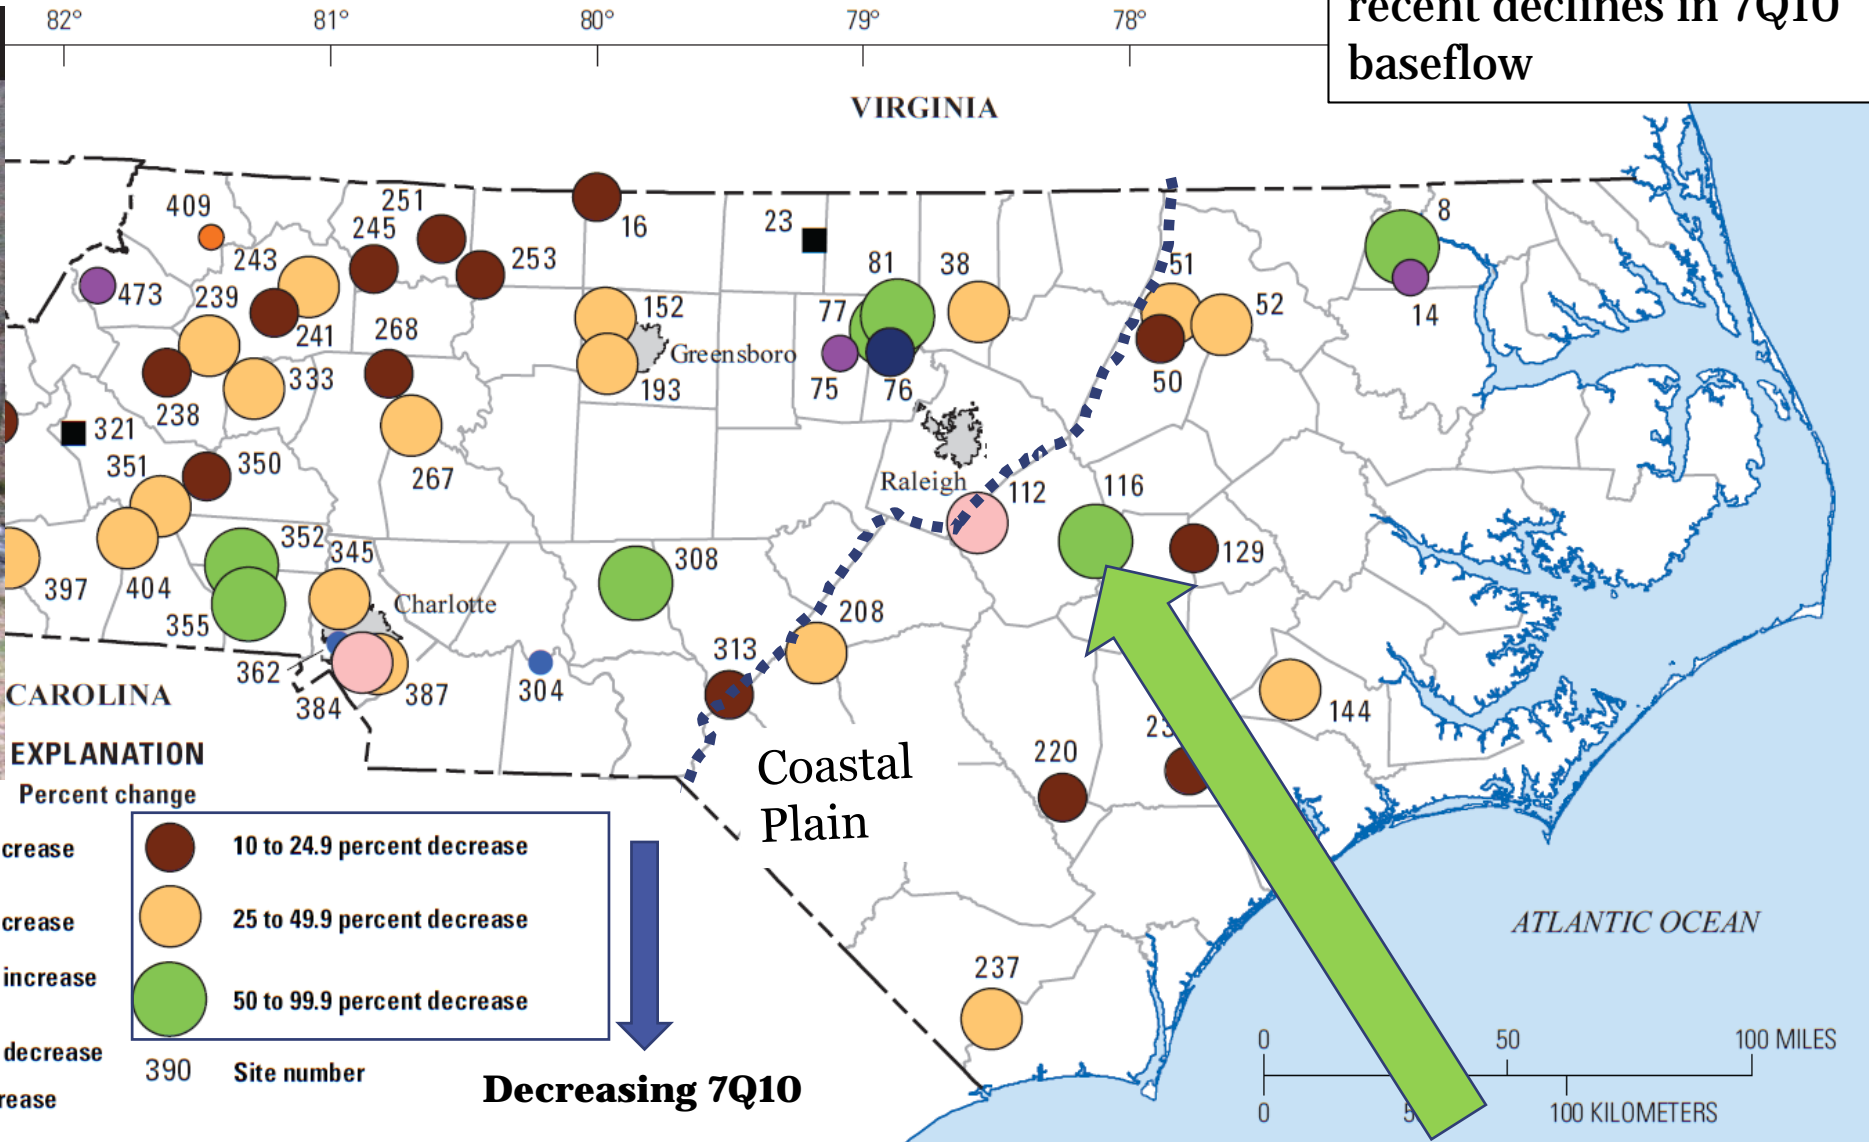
82° 81° 80° 79° 78°

recent declines in 7Q10 baseflow

VIRGINIA

409 251 245 16 23 253 243 473 239 241 268 152 Greensboro 193 81 38 51 8 52 14 77 75 76 50 238 333 321 351 350 267 Raleigh 112 116 129 352 345 308 397 404 355 Charlotte 208 313 362 384 387 304 144 220 23 237

CAROLINA

Coastal Plain

EXPLANATION

Percent change

crease

crease

increase

decrease

rease

| | |
|---|---|
| | 10 to 24.9 percent decrease |
| | 25 to 49.9 percent decrease |
| | 50 to 99.9 percent decrease |

390 Site number

Decreasing 7Q10

ATLANTIC OCEAN

0 50 100 MILES

0 5 100 KILOMETERS